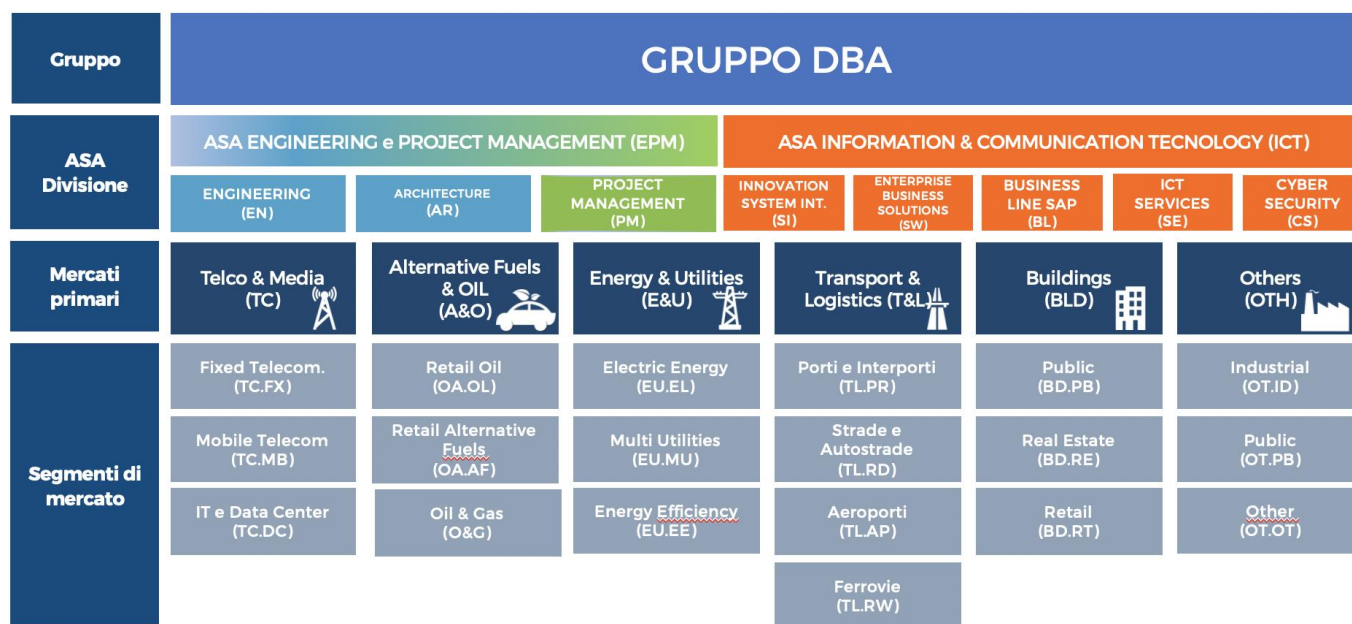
Gruppo

GRUPPO DBA

ASA Divisione

ASA ENGINEERING e PROJECT MANAGEMENT (EPM)

ASA INFORMATION & COMMUNICATION TECNOLOGY (ICT)

ENGINEERING (EN)

ARCHITECTURE (AR)

PROJECT MANAGEMENT (PM)

INNOVATION SYSTEM INT. (SI)

ENTERPRISE BUSINESS SOLUTIONS (SW)

BUSINESS LINE SAP (BL)

ICT SERVICES (SE)

CYBER SECURITY (CS)

Mercati primari

Telco & Media (TC)

Alternative Fuels & OIL (A&O)

Energy & Utilities (E&U)

Transport & Logistics (T&L)

Buildings (BLD)

Others (OTH)

Segmenti di mercato

Fixed Telecom. (TC.FX)

Mobile Telecom (TC.MB)

IT e Data Center (TC.DC)

Retail Oil (OA.OL)

Retail Alternative Fuels (OA.AF)

Oil & Gas (O&G)

Electric Energy (EU.EL)

Multi Utilities (EU.MU)

Energy Efficiency (EU.EE)

Porti e Interporti (TL.PR)

Strade e Autostrade (TL.RD)

Aeroporti (TL.AP)

Ferrovie (TL.RW)

Public (BD.PB)

Real Estate (BD.RE)

Retail (BD.RT)

Industrial (OT.ID)

Public (OT.PB)

Other (OT.OT)